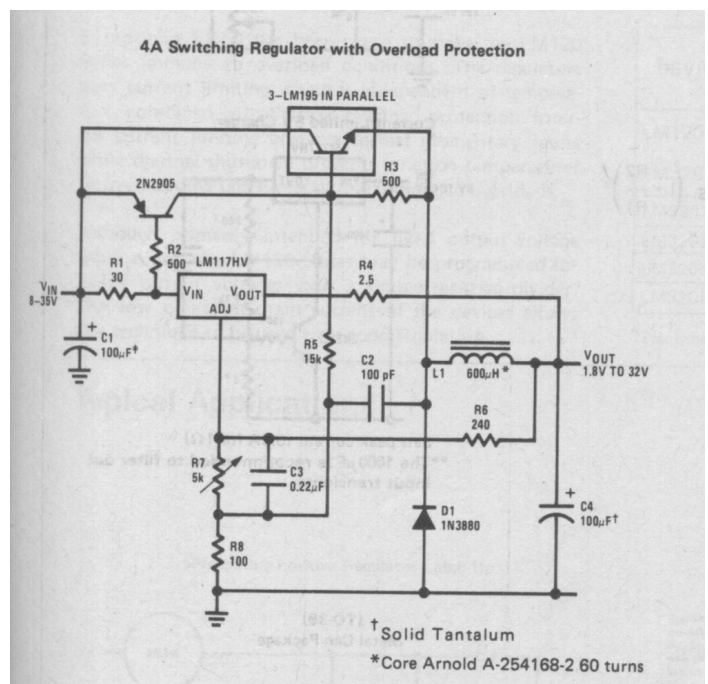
4A Switching Regulator with Overload Protection

3–LM195 IN PARALLEL

2N2905

R3
500

R2
500

R1
30

LM117HV

$V_{IN}$
8–35V

$V_{IN}$ $V_{OUT}$
ADJ

R4
2.5

C1
100μF†

R5
15k

C2
100 pF

L1

600μH *

$V_{OUT}$
1.8V TO 32V

R6
240

R7
5k

C3
0.22μF

D1
1N3880

C4
100μF†

R8
100

† Solid Tantalum

*Core Arnold A-254168-2 60 turns